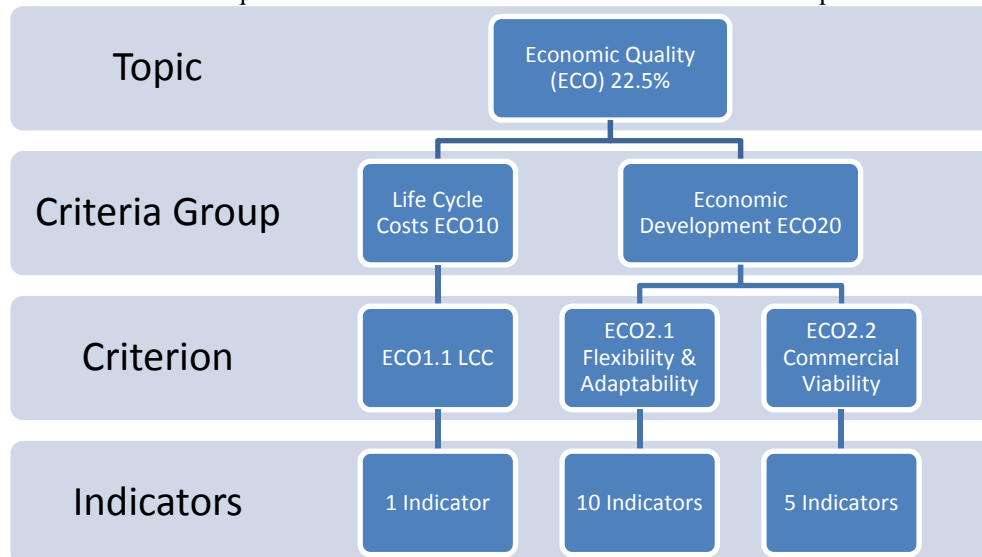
Topic

Economic Quality (ECO) 22.5%

Criteria Group

Life Cycle Costs ECO10

Economic Development ECO20

Criterion

ECO1.1 LCC

ECO2.1 Flexibility & Adaptability

ECO2.2 Commercial Viability

Indicators

1 Indicator

10 Indicators

5 Indicators